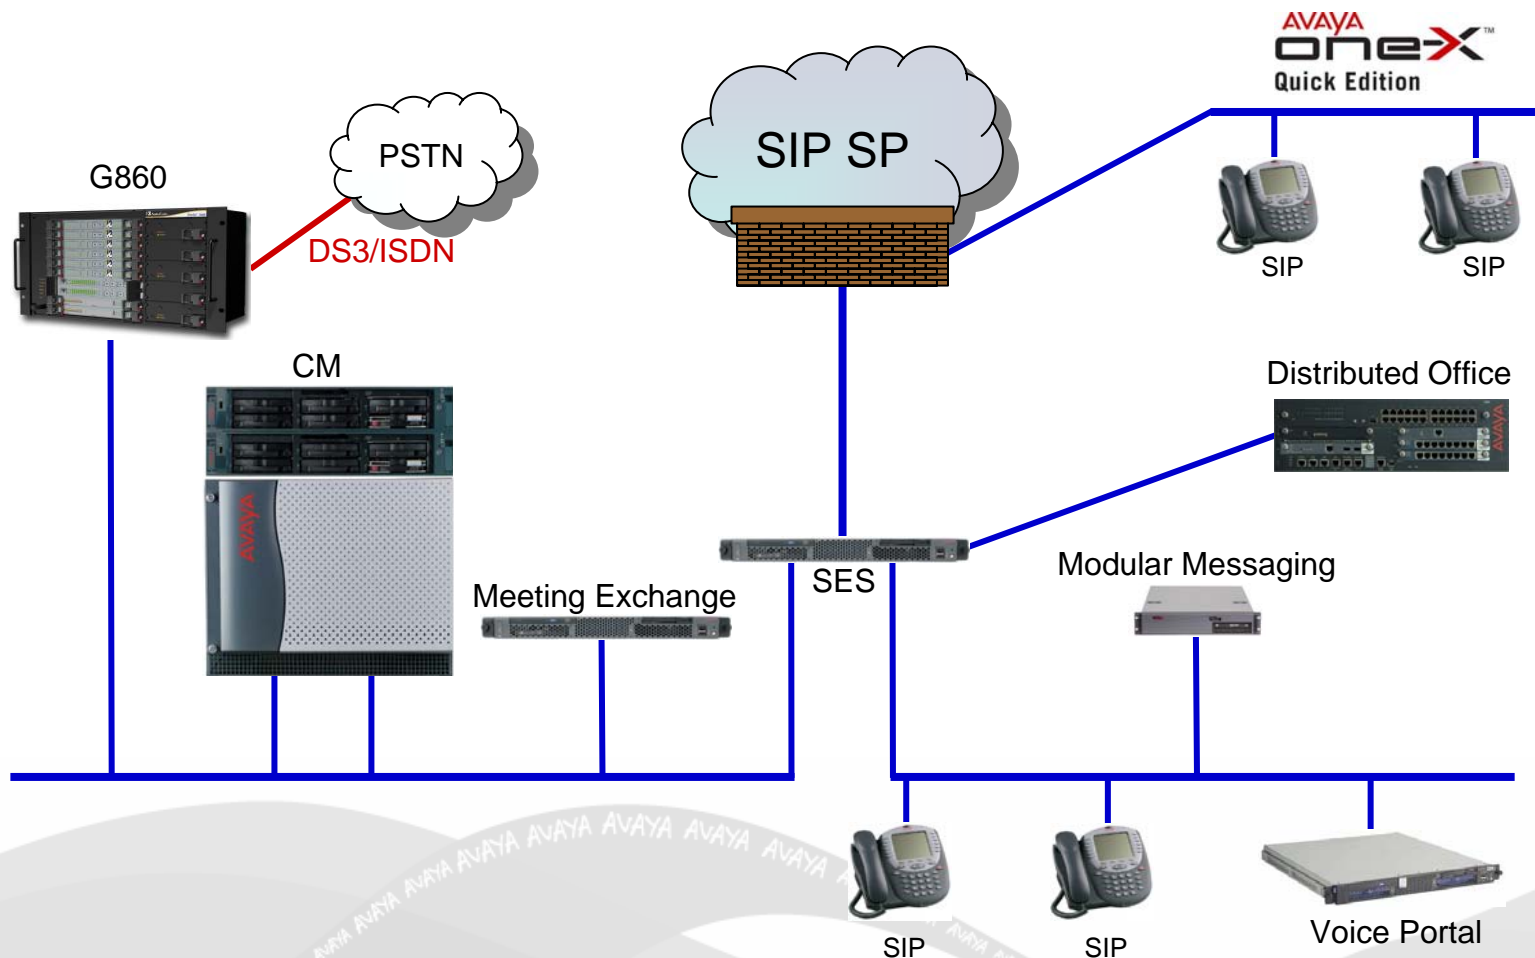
AVAYA
one-X
Quick Edition

G860

PSTN

DS3/ISDN

SIP SP

SIP

SIP

CM

AVAYA

Distributed Office

AVAYA

SES

Meeting Exchange

Modular Messaging

SIP

SIP

Voice Portal

AVAYA AVAYA AVAYA AVAYA AVAYA AVAYA AVAYA AVAYA